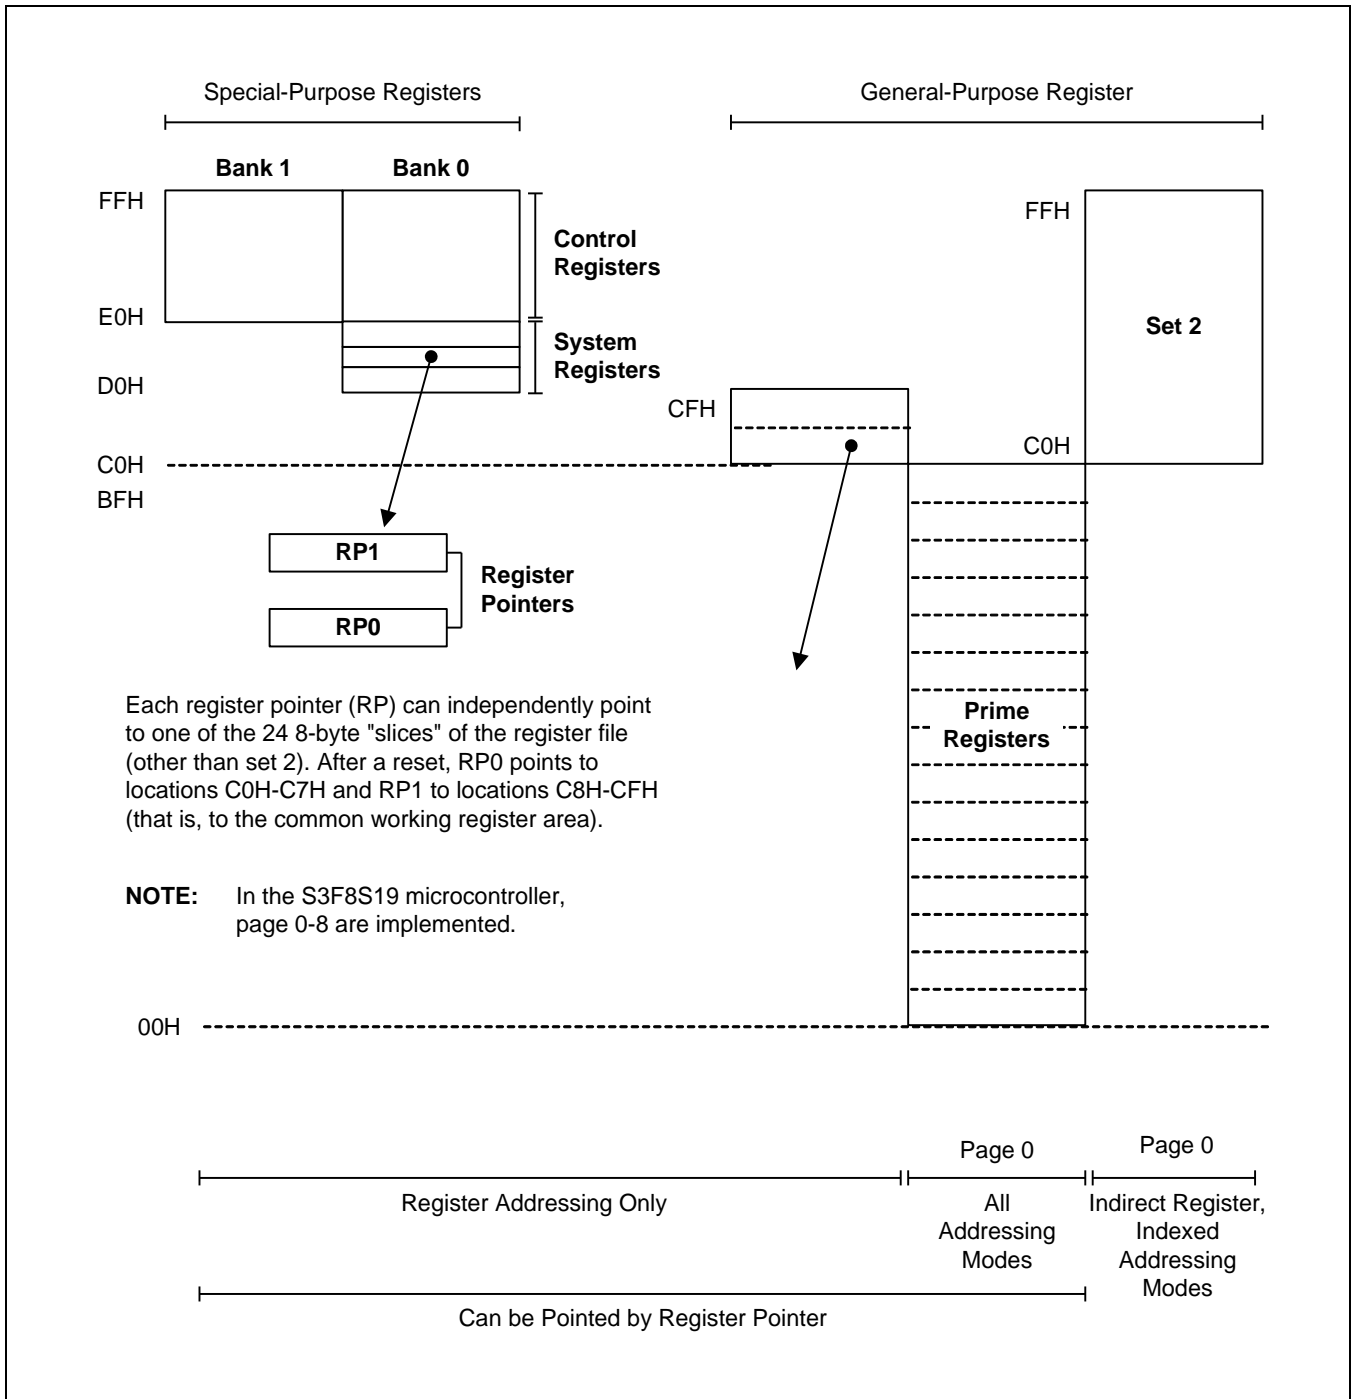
Special-Purpose Registers

General-Purpose Register

Bank 1

Bank 0

FFH

Control Registers

E0H

System Registers

D0H

FFH

Set 2

CFH

C0H

C0H

BFH

RP1

Register Pointers

RP0

Each register pointer (RP) can independently point to one of the 24 8-byte "slices" of the register file (other than set 2). After a reset, RP0 points to locations C0H-C7H and RP1 to locations C8H-CFH (that is, to the common working register area).

Prime Registers

NOTE: In the S3F8S19 microcontroller, page 0-8 are implemented.

00H

Page 0

Page 0

Register Addressing Only

All Addressing Modes

Indirect Register, Indexed Addressing Modes

Can be Pointed by Register Pointer